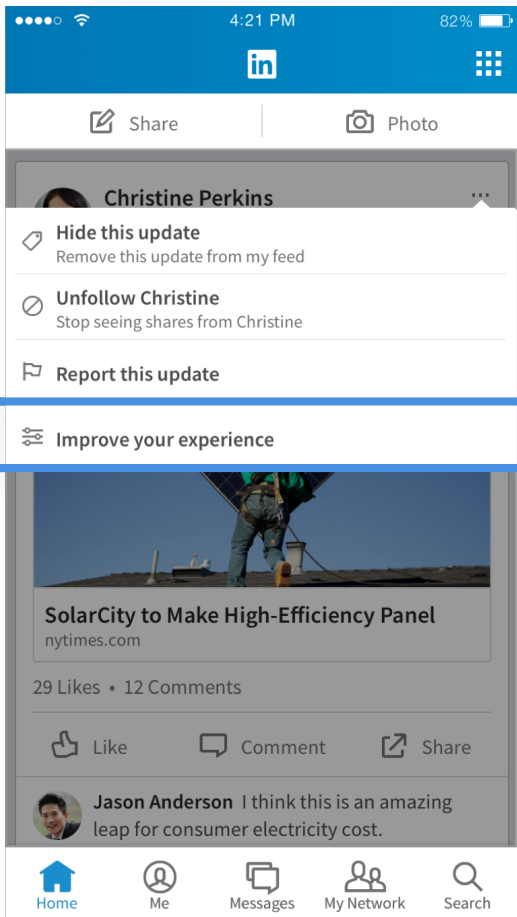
4:21 PM
82%

in

Share
Photo

Christine Perkins

Hide this update
Remove this update from my feed

Unfollow Christine
Stop seeing shares from Christine

Report this update

Improve your experience

SolarCity to Make High-Efficiency Panel
nytimes.com

29 Likes • 12 Comments

Like
Comment
Share

Jason Anderson I think this is an amazing leap for consumer electricity cost.

Home
Me
Messages
My Network
Search